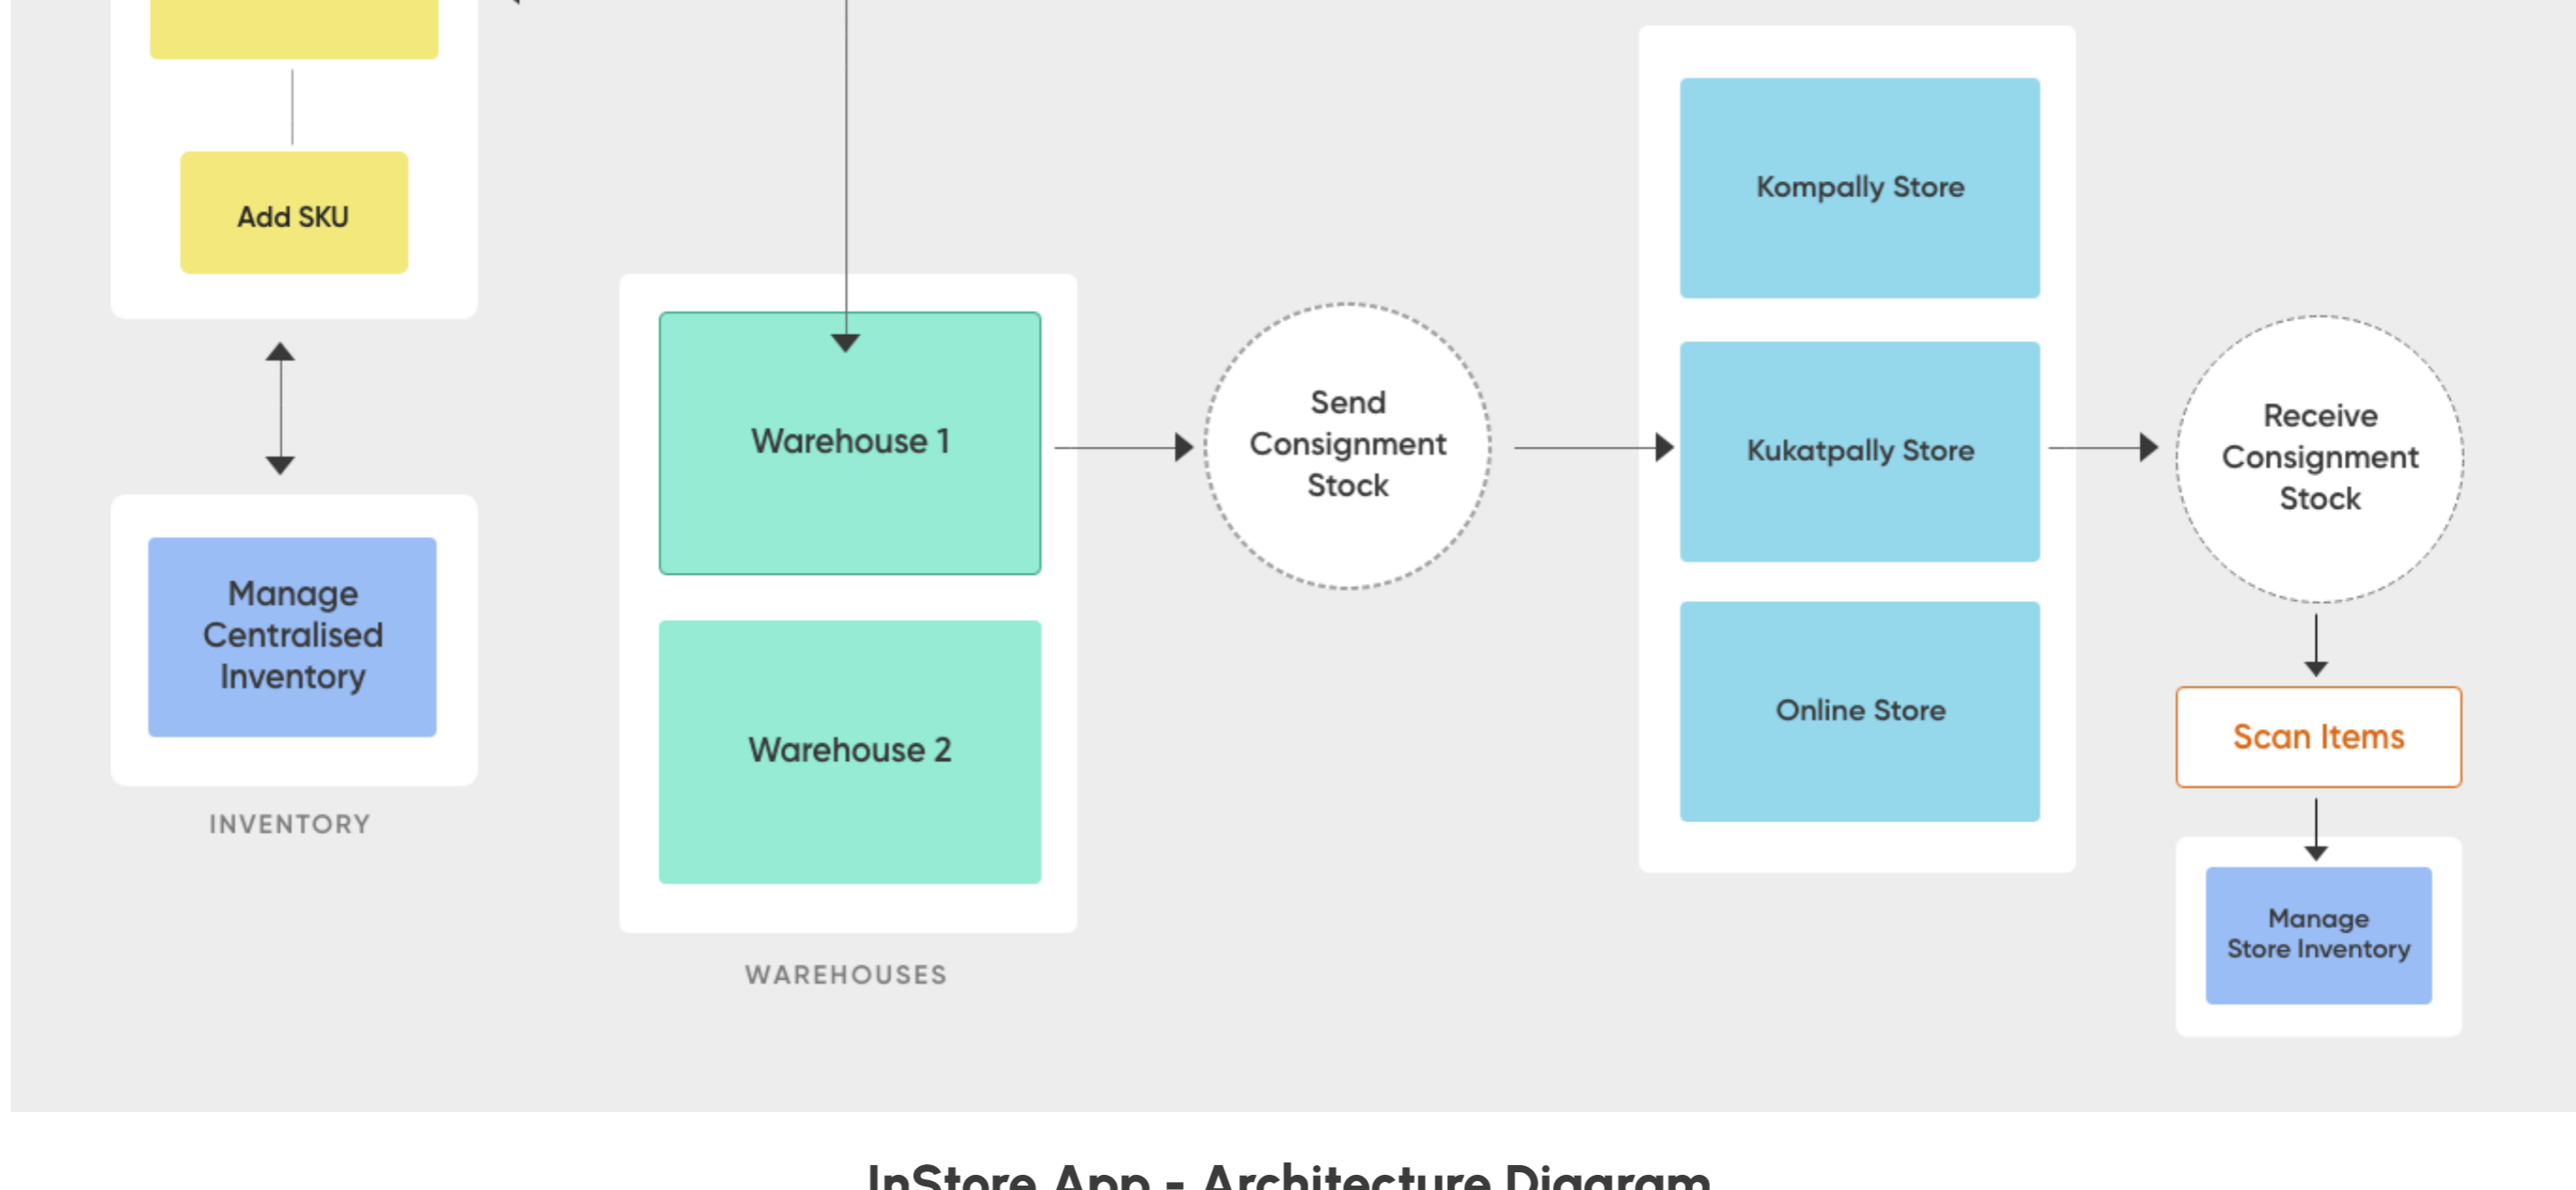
Add SKU

Manage Centralised Inventory

INVENTORY

Warehouse 1

Warehouse 2

WAREHOUSES

Send Consignment Stock

Kompally Store

Kukatpally Store

Online Store

Receive Consignment Stock

Scan Items

Manage Store Inventory

InStore App - Architecture Diagram